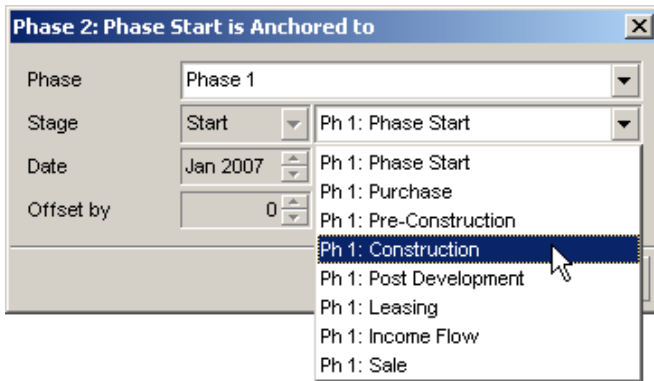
Phase 2: Phase Start is Anchored to

Phase
Phase 1

Stage
Start
Ph 1: Phase Start

Date
Jan 2007

Offset by
0

Ph 1: Phase Start
Ph 1: Purchase
Ph 1: Pre-Construction
Ph 1: Construction
Ph 1: Post Development
Ph 1: Leasing
Ph 1: Income Flow
Ph 1: Sale